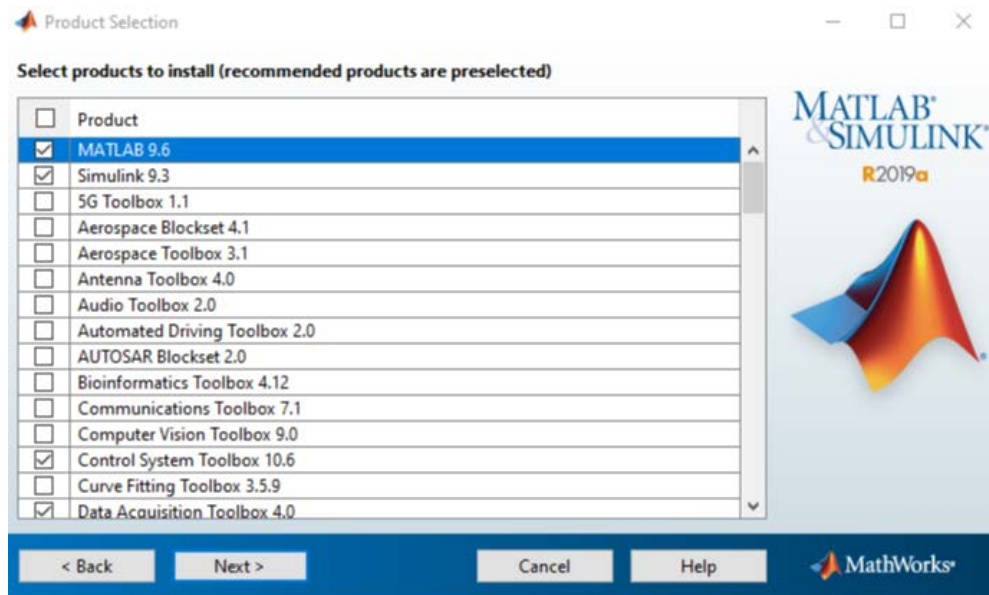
Product Selection

Select products to install (recommended products are preselected)

| | Product |
|---|---|
| ☐ | Product |
| ☑ | MATLAB 9.6 |
| ☑ | Simulink 9.3 |
| ☐ | 5G Toolbox 1.1 |
| ☐ | Aerospace Blockset 4.1 |
| ☐ | Aerospace Toolbox 3.1 |
| ☐ | Antenna Toolbox 4.0 |
| ☐ | Audio Toolbox 2.0 |
| ☐ | Automated Driving Toolbox 2.0 |
| ☐ | AUTOSAR Blockset 2.0 |
| ☐ | Bioinformatics Toolbox 4.12 |
| ☐ | Communications Toolbox 7.1 |
| ☐ | Computer Vision Toolbox 9.0 |
| ☑ | Control System Toolbox 10.6 |
| ☐ | Curve Fitting Toolbox 3.5.9 |
| ☑ | Data Acquisition Toolbox 4.0 |

MATLAB® & SIMULINK®
R2019a

< Back
Next >
Cancel
Help
MathWorks®